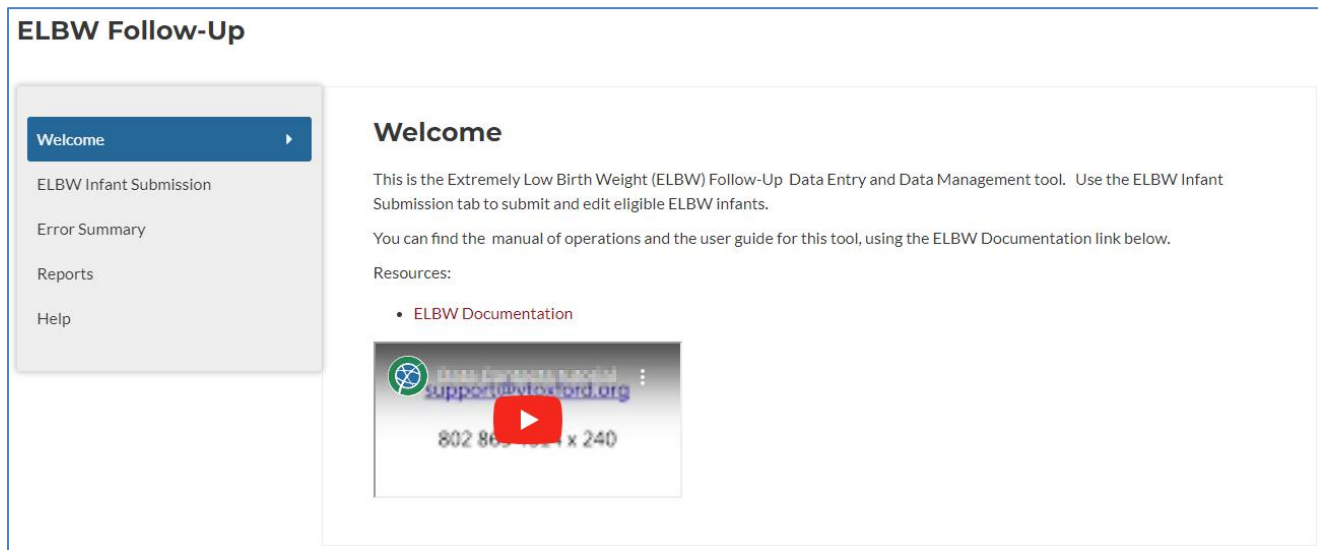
ELBW Follow-Up

Welcome
ELBW Infant Submission
Error Summary
Reports
Help

Welcome

This is the Extremely Low Birth Weight (ELBW) Follow-Up Data Entry and Data Management tool. Use the ELBW Infant Submission tab to submit and edit eligible ELBW infants.

You can find the manual of operations and the user guide for this tool, using the ELBW Documentation link below.

Resources:

• ELBW Documentation

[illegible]
support@vtoxford.org
802 86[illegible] x 240